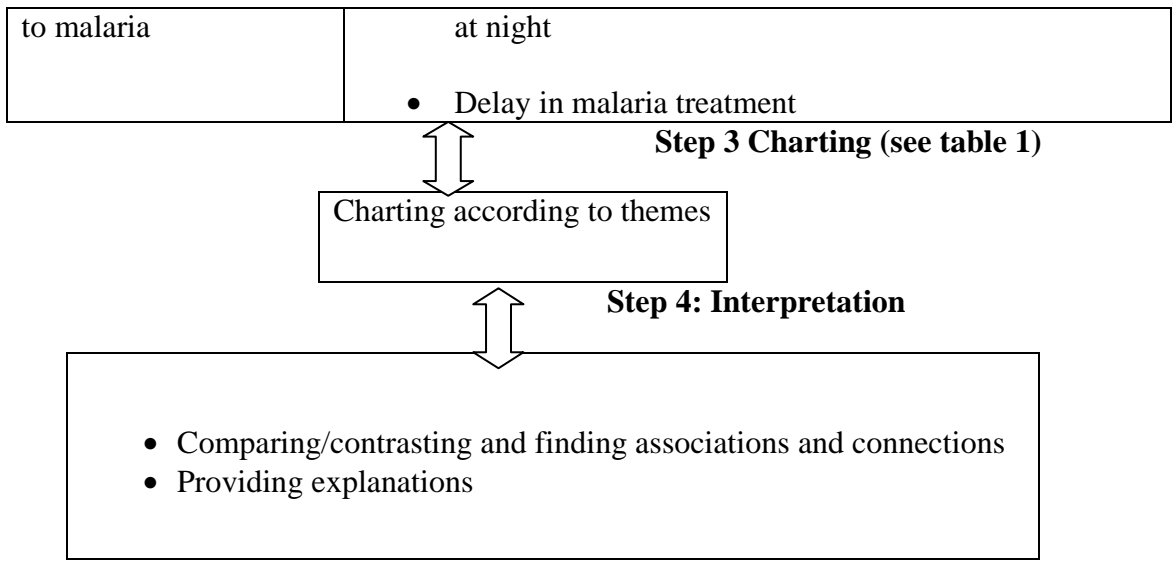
| to malaria | at night<br>• Delay in malaria treatment |
|---|---|

Step 3 Charting (see table 1)

Charting according to themes

Step 4: Interpretation

- Comparing/contrasting and finding associations and connections
- Providing explanations